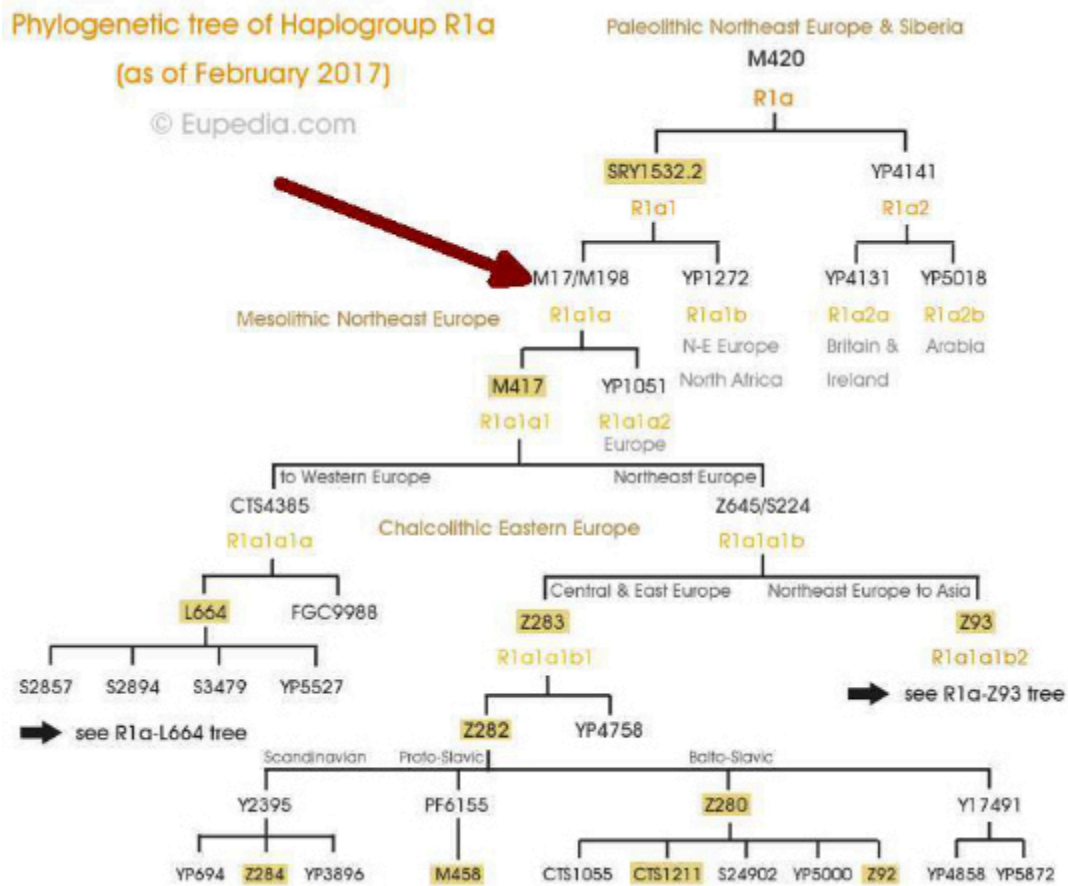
Phylogenetic tree of Haplogroup R1a
(as of February 2017)
© Eupedia.com

Paleolithic Northeast Europe & Siberia
M420
R1a

SRY1532.2
R1a1

YP4141
R1a2

M17/M198
R1a1a
Mesolithic Northeast Europe

YP1272
R1a1b
N-E Europe
North Africa

YP4131
R1a2a
Britain & Ireland

YP5018
R1a2b
Arabia

M417
R1a1a1

YP1051
R1a1a2
Europe

to Western Europe
Northeast Europe

CTS4385
R1a1a1a

Chalcolithic Eastern Europe

Z645/S224
R1a1a1b

L664
FGC9988

S2857 S2894 S3479 YP5527

see R1a-L664 tree

Central & East Europe
Northeast Europe to Asia

Z283
R1a1a1b1

Z93
R1a1a1b2

see R1a-Z93 tree

Z282
YP4758

Scandinavian
Proto-Slavic
Balto-Slavic

Y2395
PF6155
Z280
Y17491

YP694 Z284 YP3896
M458
CTS1055 CTS1211 S24902 YP5000 Z92
YP4858 YP5872